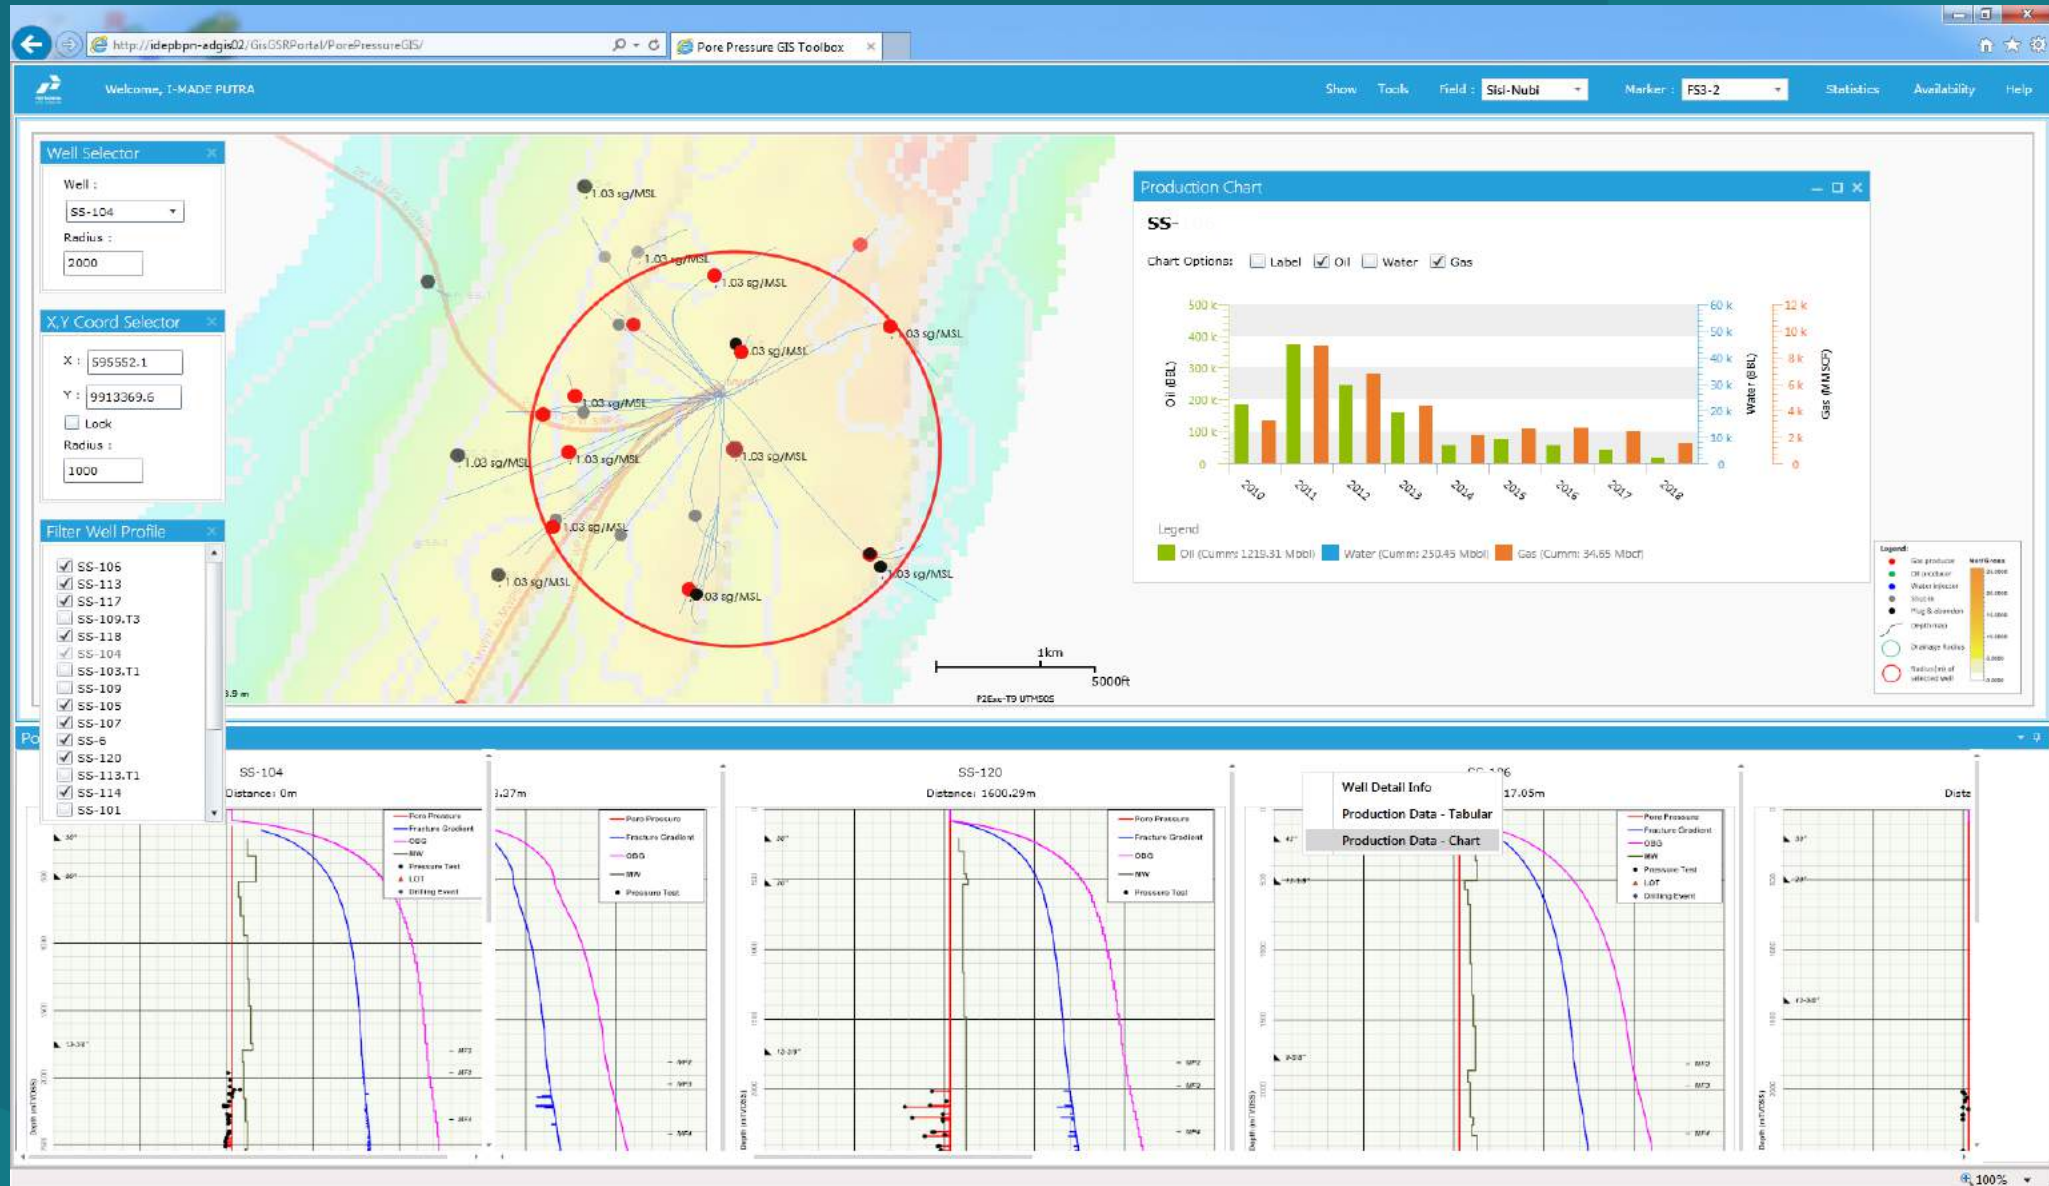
http://idepbpn-adgis02/GisGSRPortal/PorePressureGIS/
Pore Pressure GIS Toolbox

Welcome, I-MADE PUTRA

Show Tools Field : Sisi-Nubi Marker : FS3-2 Statistics Availability Help

Well Selector
Well :
SS-104
Radius :
2000

X,Y Coord Selector
X : 595552.1
Y : 9913369.6
Lock
Radius :
1000

Filter Well Profile
SS-106
SS-113
SS-117
SS-109.T3
SS-118
SS-104
SS-103.T1
SS-109
SS-105
SS-107
SS-6
SS-120
SS-113.T1
SS-114
SS-101

1.03 sg/MSL
1.03 sg/MSL
1.03 sg/MSL
.03 sg/MSL
.03 sg/MSL
1.03 sg/MSL
1.03 sg/MSL
1.03 sg/MSL
1.03 sg/MSL
1.03 sg/MSL
1.03 sg/MSL
.03 sg/MSL
03 sg/MSL

1km
5000ft
P2Exe-T9 UTM50S

Production Chart
SS-
Chart Options: Label Oil Water Gas

Oil (BBL)
500 k
400 k
300 k
200 k
100 k
0
Water (BBL)
60 k
50 k
40 k
30 k
20 k
10 k
0
Gas (MMSCF)
12 k
10 k
8 k
6 k
4 k
2 k
0
2010 2011 2012 2013 2014 2015 2016 2017 2018

Legend
Oil (Cumm: 1219.31 Mbbl) Water (Cumm: 250.45 Mbbl) Gas (Cumm: 34.65 Mbcf)

Legend:

SS-104
Distance: 0m
Pore Pressure
Fracture Gradient
OBG
MW
Pressure Test
LOT
Drilling Event

.27m
Pore Pressure
Fracture Gradient
OBG
MW
Pressure Test

SS-120
Distance: 1600.29m
Pore Pressure
Fracture Gradient
OBG
MW
Pressure Test

SS-106
17.05m
Well Detail Info
Production Data - Tabular
Production Data - Chart
Pore Pressure
Fracture Gradient
OBG
MW
Pressure Test
LOT
Drilling Event

Dista

100%